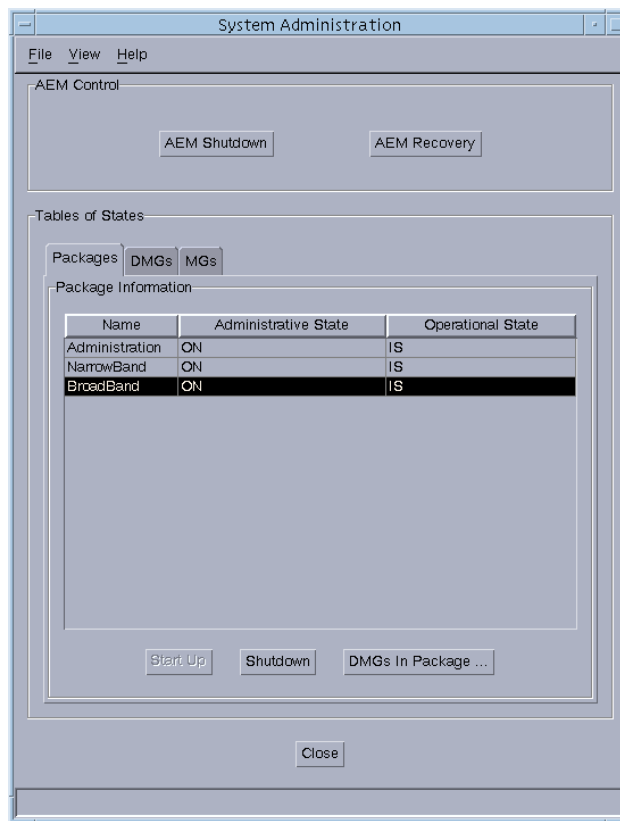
System Administration

File View Help

AEM Control

AEM Shutdown AEM Recovery

Tables of States

Packages DMGs MGs

Package Information

| Name | Administrative State | Operational State |
|---|---|---|
| Administration | ON | IS |
| NarrowBand | ON | IS |
| BroadBand | ON | IS |

Start Up Shutdown DMGs In Package ...

Close